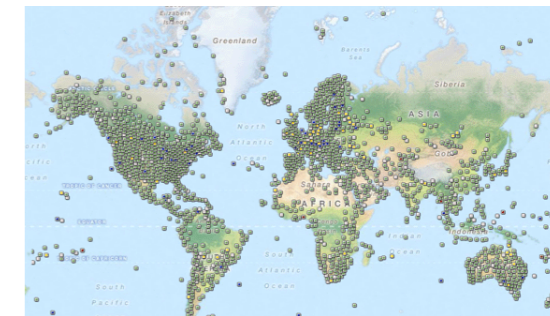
Elizabeth Islands

Greenland

Barents Sea

Siberia

ASIA

North Atlantic Ocean

Sahara

AFRICA

Ocean

South Atlantic Ocean

South Pacific

TROPIC OF CANCER

EQUATOR

TROPIC OF CAPRICORN

Gobi

Indonesia